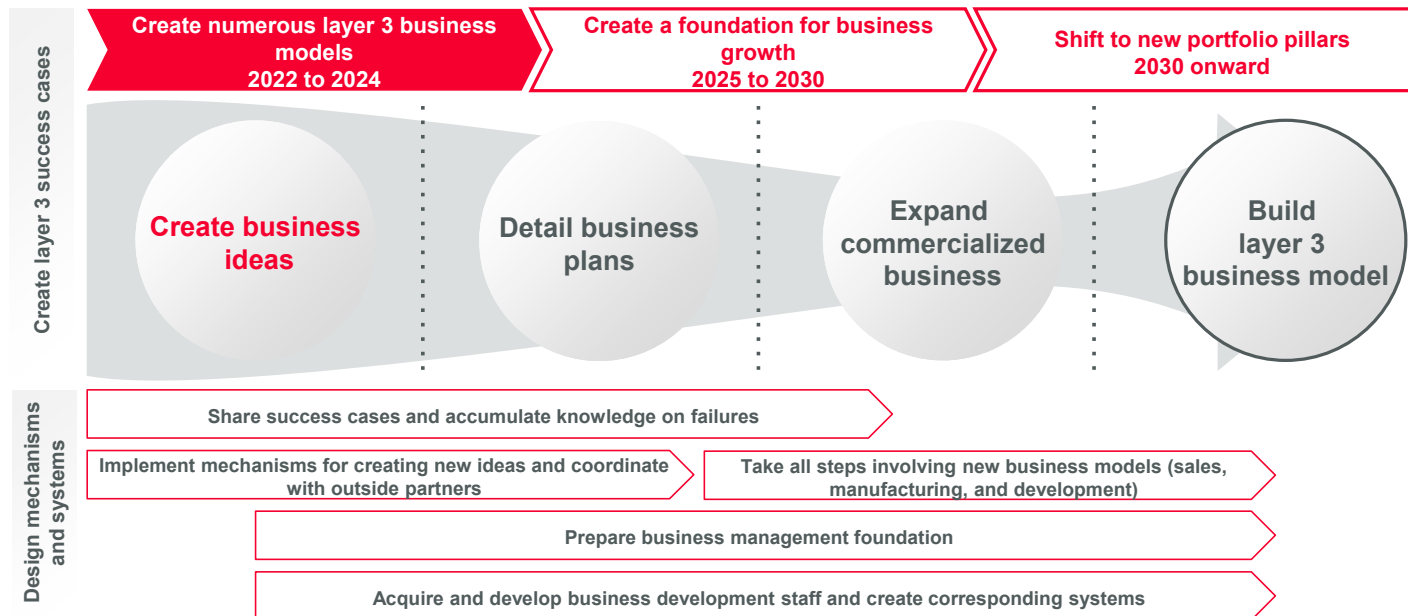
Create layer 3 success cases

Create numerous layer 3 business models
2022 to 2024

Create a foundation for business growth
2025 to 2030

Shift to new portfolio pillars
2030 onward

Create business ideas

Detail business plans

Expand commercialized business

Build layer 3 business model

Design mechanisms and systems

Share success cases and accumulate knowledge on failures

Implement mechanisms for creating new ideas and coordinate with outside partners

Take all steps involving new business models (sales, manufacturing, and development)

Prepare business management foundation

Acquire and develop business development staff and create corresponding systems